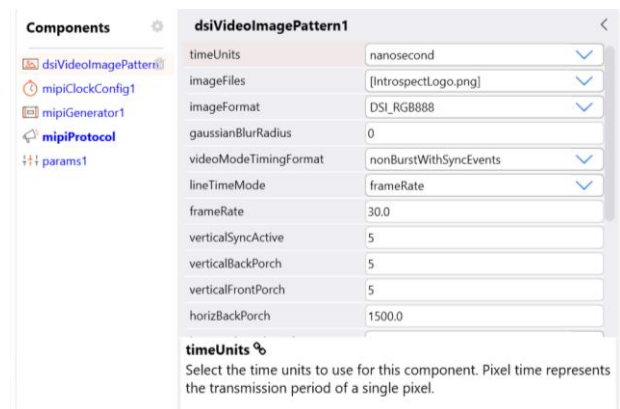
Components

dsiVideoImagePattern
mipiClockConfig1
mipiGenerator1
mipiProtocol
params1

dsiVideoImagePattern1

| timeUnits | nanosecond |
|---|---|
| imageFiles | [IntrospectLogo.png] |
| imageFormat | DSI_RGB888 |
| gaussianBlurRadius | 0 |
| videoModeTimingFormat | nonBurstWithSyncEvents |
| lineTimeMode | frameRate |
| frameRate | 30.0 |
| verticalSyncActive | 5 |
| verticalBackPorch | 5 |
| verticalFrontPorch | 5 |
| horizBackPorch | 1500.0 |

timeUnits
Select the time units to use for this component. Pixel time represents the transmission period of a single pixel.